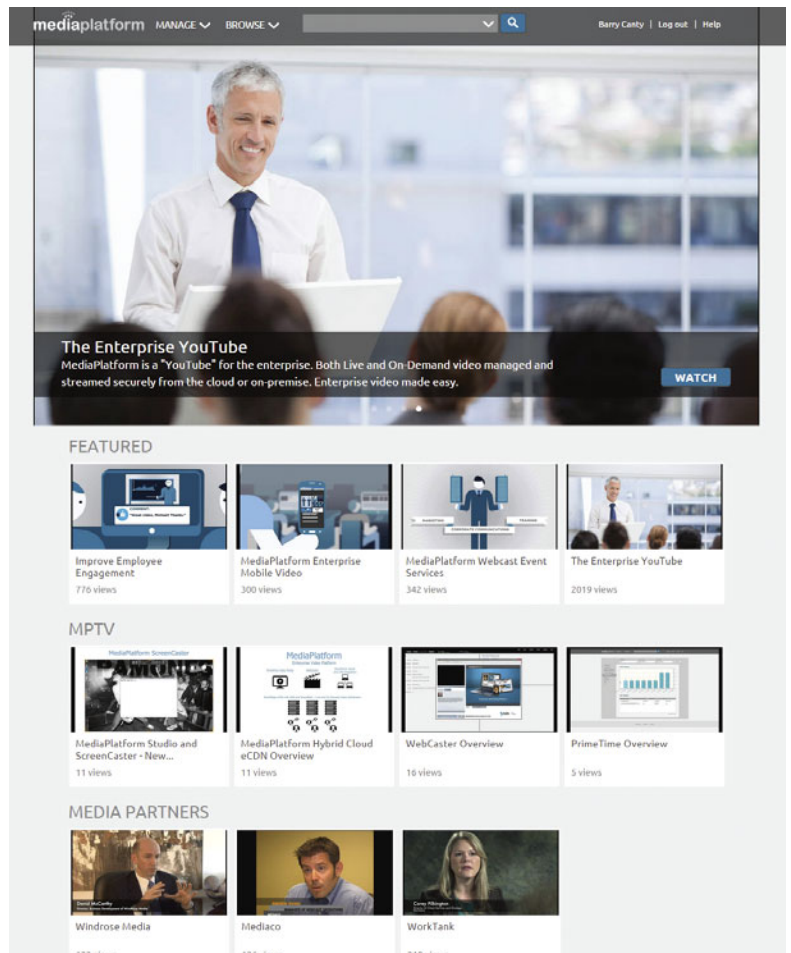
mediaplatform MANAGE BROWSE

Barry Canty | Log out | Help

The Enterprise YouTube

MediaPlatform is a "YouTube" for the enterprise. Both Live and On-Demand video managed and streamed securely from the cloud or on-premise. Enterprise video made easy.

WATCH

FEATURED

Improve Employee Engagement
776 views

MediaPlatform Enterprise Mobile Video
300 views

MediaPlatform Webcast Event Services
342 views

The Enterprise YouTube
2019 views

MPTV

MediaPlatform Studio and ScreenCaster - New...
11 views

MediaPlatform Hybrid Cloud eCDN Overview
11 views

WebCaster Overview
16 views

PrimeTime Overview
5 views

MEDIA PARTNERS

Windrose Media

Mediaco

WorkTank